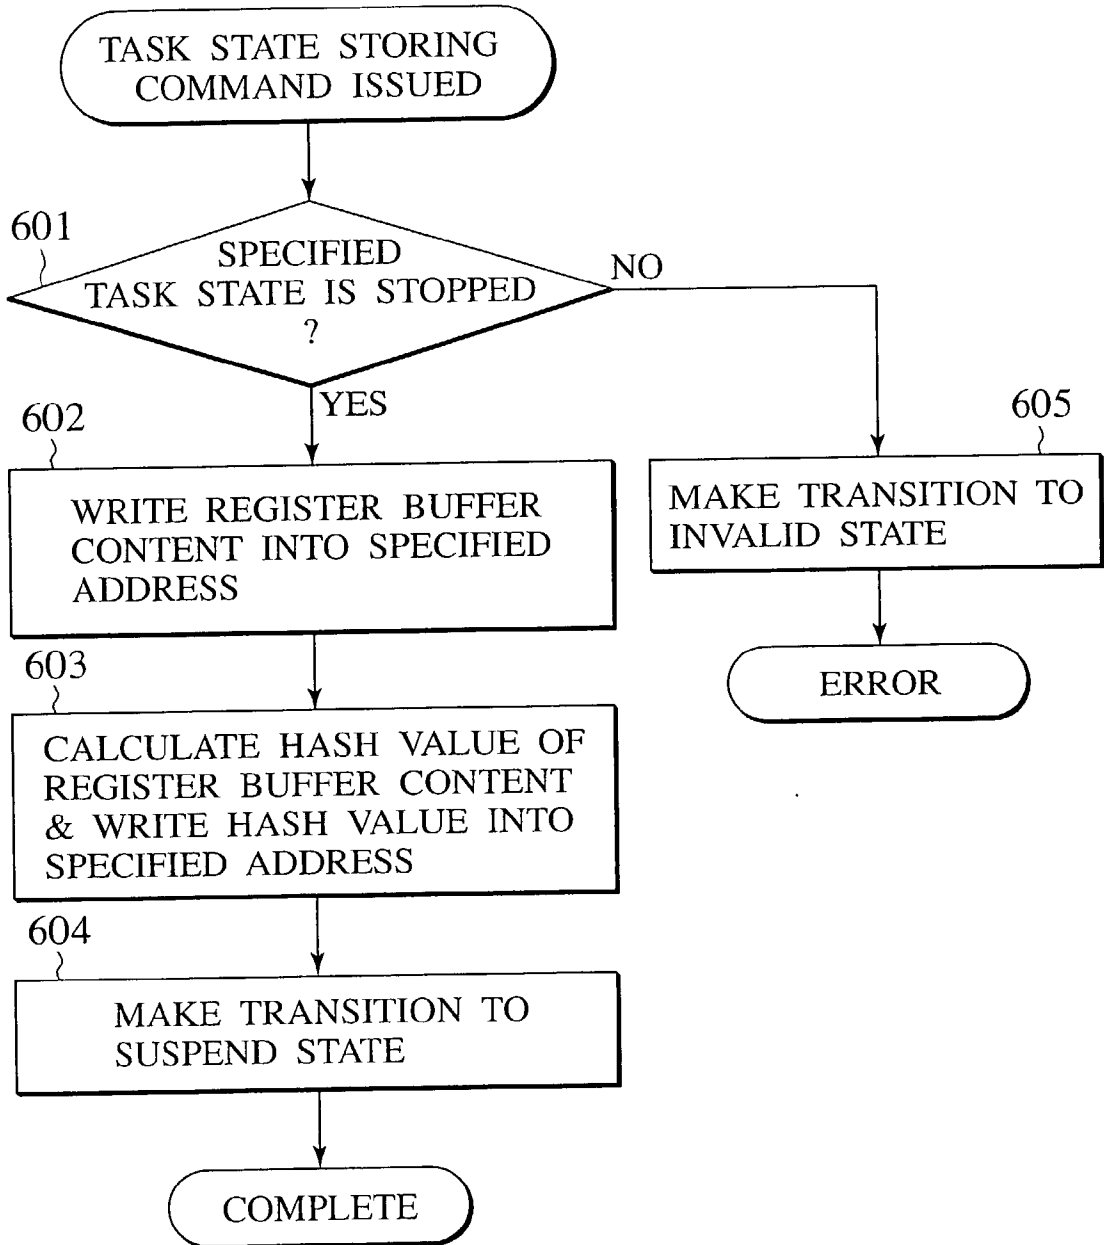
TASK STATE STORING COMMAND ISSUED

601

SPECIFIED TASK STATE IS STOPPED ?

NO

YES

602

WRITE REGISTER BUFFER CONTENT INTO SPECIFIED ADDRESS

603

CALCULATE HASH VALUE OF REGISTER BUFFER CONTENT & WRITE HASH VALUE INTO SPECIFIED ADDRESS

604

MAKE TRANSITION TO SUSPEND STATE

COMPLETE

605

MAKE TRANSITION TO INVALID STATE

ERROR